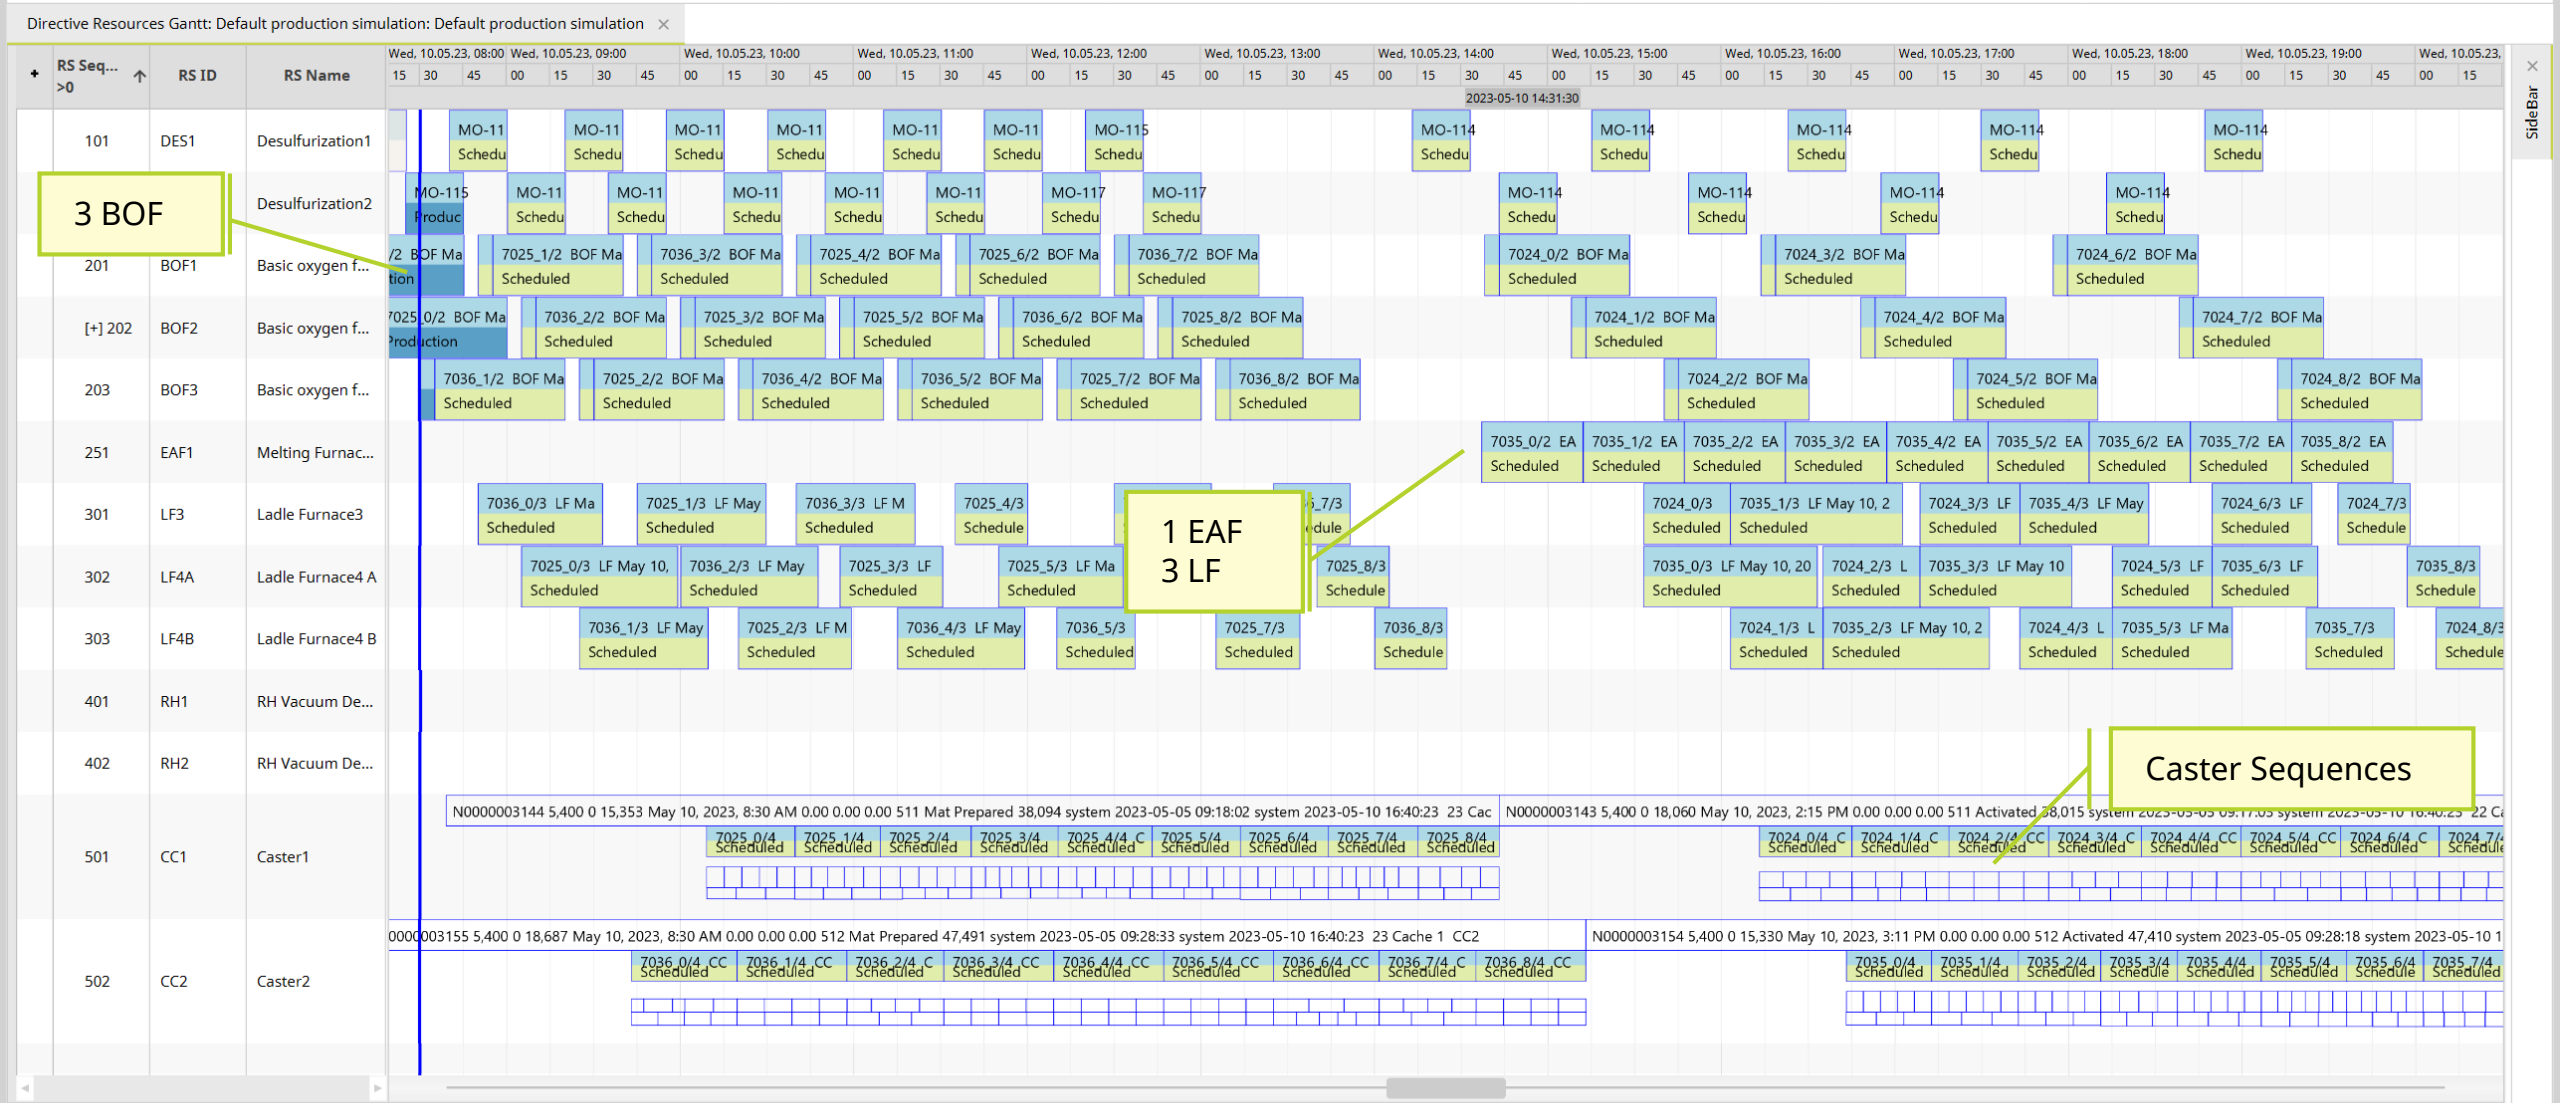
Directive Resources Gantt: Default production simulation: Default production simulation ×

| + | RS Seq... >0 | RS ID | RS Name |
|---|---|---|---|
| | 101 | DES1 | Desulfurization1 |
| | | | Desulfurization2 |
| | 201 | BOF1 | Basic oxygen f... |
| | [+] 202 | BOF2 | Basic oxygen f... |
| | 203 | BOF3 | Basic oxygen f... |
| | 251 | EAF1 | Melting Furnac... |
| | 301 | LF3 | Ladle Furnace3 |
| | 302 | LF4A | Ladle Furnace4 A |
| | 303 | LF4B | Ladle Furnace4 B |
| | 401 | RH1 | RH Vacuum De... |
| | 402 | RH2 | RH Vacuum De... |
| | 501 | CC1 | Caster1 |
| | 502 | CC2 | Caster2 |

Wed, 10.05.23, 08:00 Wed, 10.05.23, 09:00 Wed, 10.05.23, 10:00 Wed, 10.05.23, 11:00 Wed, 10.05.23, 12:00 Wed, 10.05.23, 13:00 Wed, 10.05.23, 14:00 Wed, 10.05.23, 15:00 Wed, 10.05.23, 16:00 Wed, 10.05.23, 17:00 Wed, 10.05.23, 18:00 Wed, 10.05.23, 19:00 Wed, 10.05.23,

15 30 45 00 15 30 45 00 15 30 45 00 15 30 45 00 15 30 45 00 15 30 45 00 15 30 45 00 15 30 45 00 15 30 45 00 15 30 45 00 15 30 45 00 15 30 45 00 15

2023-05-10 14:31:30

MO-11 Schedu MO-11 Schedu MO-11 Schedu MO-11 Schedu MO-11 Schedu MO-11 Schedu MO-115 Schedu MO-114 Schedu MO-114 Schedu MO-114 Schedu MO-114 Schedu MO-114 Schedu

MO-115 Produc MO-11 Schedu MO-11 Schedu MO-11 Schedu MO-11 Schedu MO-11 Schedu MO-117 Schedu MO-117 Schedu MO-114 Schedu MO-114 Schedu MO-114 Schedu MO-114 Schedu

3 BOF

/2 BOF Ma tion 7025_1/2 BOF Ma Scheduled 7036_3/2 BOF Ma Scheduled 7025_4/2 BOF Ma Scheduled 7025_6/2 BOF Ma Scheduled 7036_7/2 BOF Ma Scheduled 7024_0/2 BOF Ma Scheduled 7024_3/2 BOF Ma Scheduled 7024_6/2 BOF Ma Scheduled

7025_0/2 BOF Ma Production 7036_2/2 BOF Ma Scheduled 7025_3/2 BOF Ma Scheduled 7025_5/2 BOF Ma Scheduled 7036_6/2 BOF Ma Scheduled 7025_8/2 BOF Ma Scheduled 7024_1/2 BOF Ma Scheduled 7024_4/2 BOF Ma Scheduled 7024_7/2 BOF Ma Scheduled

7036_1/2 BOF Ma Scheduled 7025_2/2 BOF Ma Scheduled 7036_4/2 BOF Ma Scheduled 7036_5/2 BOF Ma Scheduled 7025_7/2 BOF Ma Scheduled 7036_8/2 BOF Ma Scheduled 7024_2/2 BOF Ma Scheduled 7024_5/2 BOF Ma Scheduled 7024_8/2 BOF Ma Scheduled

7035_0/2 EA Scheduled 7035_1/2 EA Scheduled 7035_2/2 EA Scheduled 7035_3/2 EA Scheduled 7035_4/2 EA Scheduled 7035_5/2 EA Scheduled 7035_6/2 EA Scheduled 7035_7/2 EA Scheduled 7035_8/2 EA Scheduled

7036_0/3 LF Ma Scheduled 7025_1/3 LF May Scheduled 7036_3/3 LF M Scheduled 7025_4/3 Schedule _7/3 dule 7024_0/3 Scheduled 7035_1/3 LF May 10, 2 Scheduled 7024_3/3 LF Scheduled 7035_4/3 LF May Scheduled 7024_6/3 LF Scheduled 7024_7/3 Schedule

1 EAF
3 LF

7025_0/3 LF May 10, Scheduled 7036_2/3 LF May Scheduled 7025_3/3 LF Scheduled 7025_5/3 LF Ma Scheduled 7025_8/3 Schedule 7035_0/3 LF May 10, 20 Scheduled 7024_2/3 L Scheduled 7035_3/3 LF May 10 Scheduled 7024_5/3 LF Scheduled 7035_6/3 LF Scheduled 7035_8/3 Schedule

7036_1/3 LF May Scheduled 7025_2/3 LF M Scheduled 7036_4/3 LF May Scheduled 7036_5/3 Scheduled 7025_7/3 Scheduled 7036_8/3 Schedule 7024_1/3 L Scheduled 7035_2/3 LF May 10, 2 Scheduled 7024_4/3 L Scheduled 7035_5/3 LF Ma Scheduled 7035_7/3 Scheduled 7024_8/3 Schedule

Caster Sequences

N0000003144 5,400 0 15,353 May 10, 2023, 8:30 AM 0.00 0.00 0.00 511 Mat Prepared 38,094 system 2023-05-05 09:18:02 system 2023-05-10 16:40:23 23 Cac N0000003143 5,400 0 18,060 May 10, 2023, 2:15 PM 0.00 0.00 0.00 511 Activated 38,015 system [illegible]

7025_0/4 Scheduled 7025_1/4 Scheduled 7025_2/4 Scheduled 7025_3/4 Scheduled 7025_4/4 C Scheduled 7025_5/4 Scheduled 7025_6/4 Scheduled 7025_7/4 Scheduled 7025_8/4 Scheduled 7024_0/4 C Scheduled 7024_1/4 C Scheduled 7024_2/4 CC Scheduled 7024_3/4 C Scheduled 7024_4/4 CC Scheduled 7024_5/4 CC Scheduled 7024_6/4 C Scheduled 7024_7/ Schedule

0000003155 5,400 0 18,687 May 10, 2023, 8:30 AM 0.00 0.00 0.00 512 Mat Prepared 47,491 system 2023-05-05 09:28:33 system 2023-05-10 16:40:23 23 Cache 1 CC2 N0000003154 5,400 0 15,330 May 10, 2023, 3:11 PM 0.00 0.00 0.00 512 Activated 47,410 system 2023-05-05 09:28:18 system 2023-05-10 1

7036_0/4 CC Scheduled 7036_1/4 CC Scheduled 7036_2/4 C Scheduled 7036_3/4 CC Scheduled 7036_4/4 CC Scheduled 7036_5/4 CC Scheduled 7036_6/4 CC Scheduled 7036_7/4 C Scheduled 7036_8/4 CC Scheduled 7035_0/4 Scheduled 7035_1/4 Scheduled 7035_2/4 Scheduled 7035_3/4 Schedule 7035_4/4 Scheduled 7035_5/4 Scheduled 7035_6/4 Schedule 7035_7/4 Scheduled

SideBar